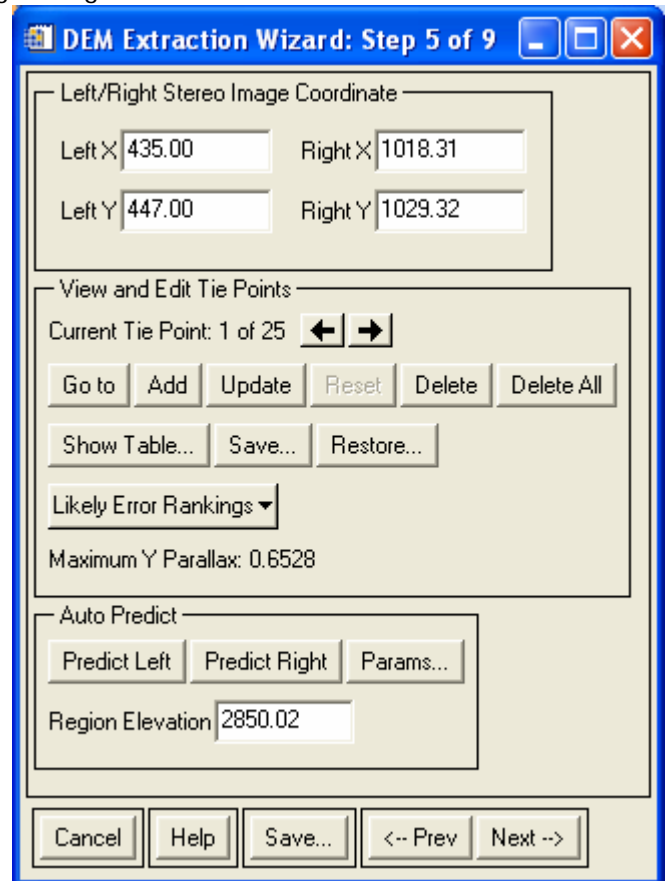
DEM Extraction Wizard: Step 5 of 9

Left/Right Stereo Image Coordinate

Left X 435.00 Right X 1018.31

Left Y 447.00 Right Y 1029.32

View and Edit Tie Points

Current Tie Point: 1 of 25

Go to Add Update Reset Delete Delete All

Show Table... Save... Restore...

Likely Error Rankings

Maximum Y Parallax: 0.6528

Auto Predict

Predict Left Predict Right Params...

Region Elevation 2850.02

Cancel Help Save... <-- Prev Next -->